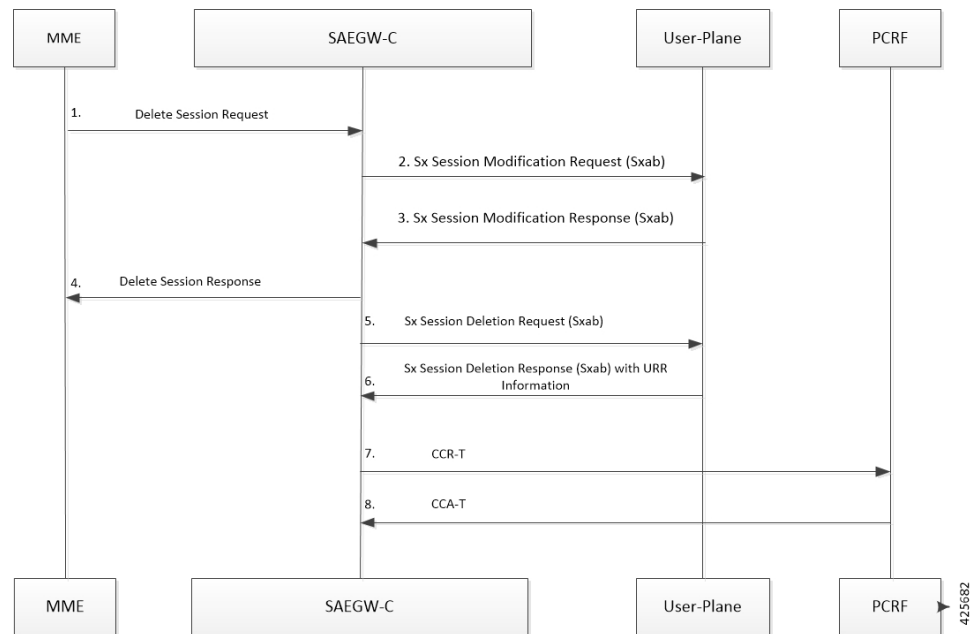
MME

SAEGW-C

User-Plane

PCRF

1. Delete Session Request

2. Sx Session Modification Request (Sxab)

3. Sx Session Modification Response (Sxab)

4. Delete Session Response

5. Sx Session Deletion Request (Sxab)

6. Sx Session Deletion Response (Sxab) with URR Information

7. CCR-T

8. CCA-T

MME

SAEGW-C

User-Plane

PCRF

425682